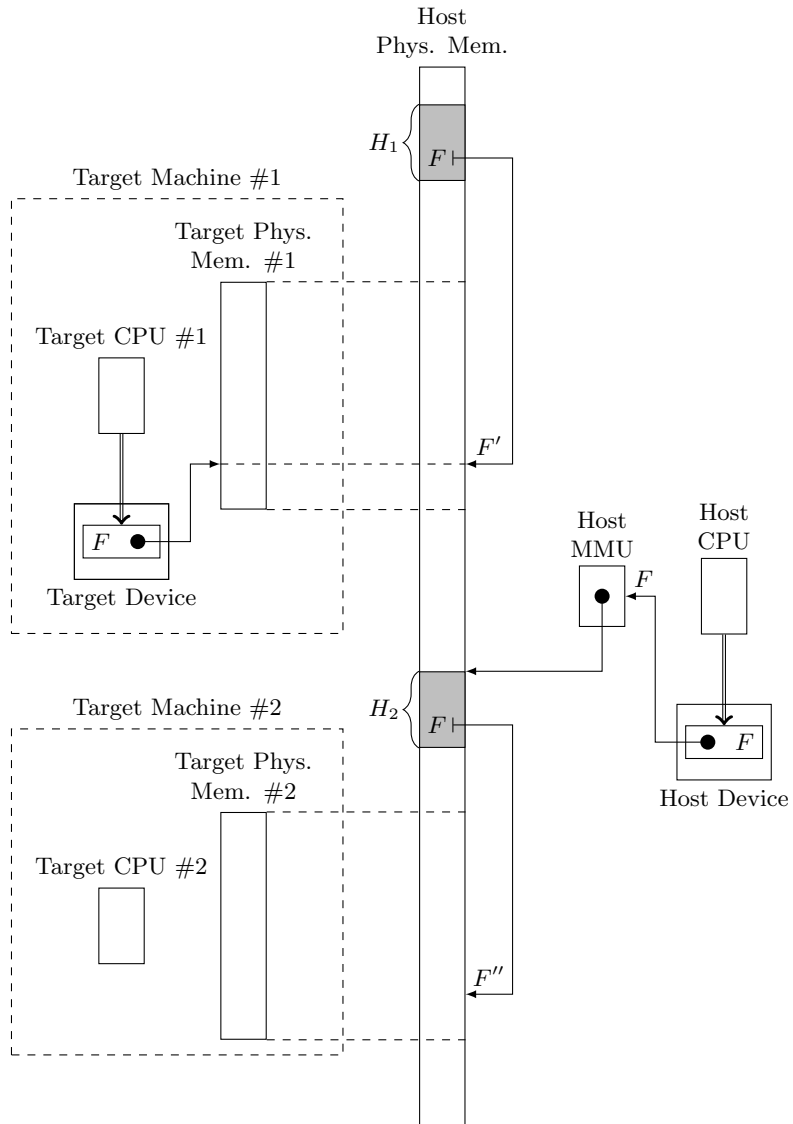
Host
Phys. Mem.

$H_1$

$F$

Target Machine #1

Target Phys.
Mem. #1

Target CPU #1

$F'$

$F$

Target Device

Host
MMU

Host
CPU

$F$

Target Machine #2

$H_2$

$F$

$F$

Host Device

Target Phys.
Mem. #2

Target CPU #2

$F''$